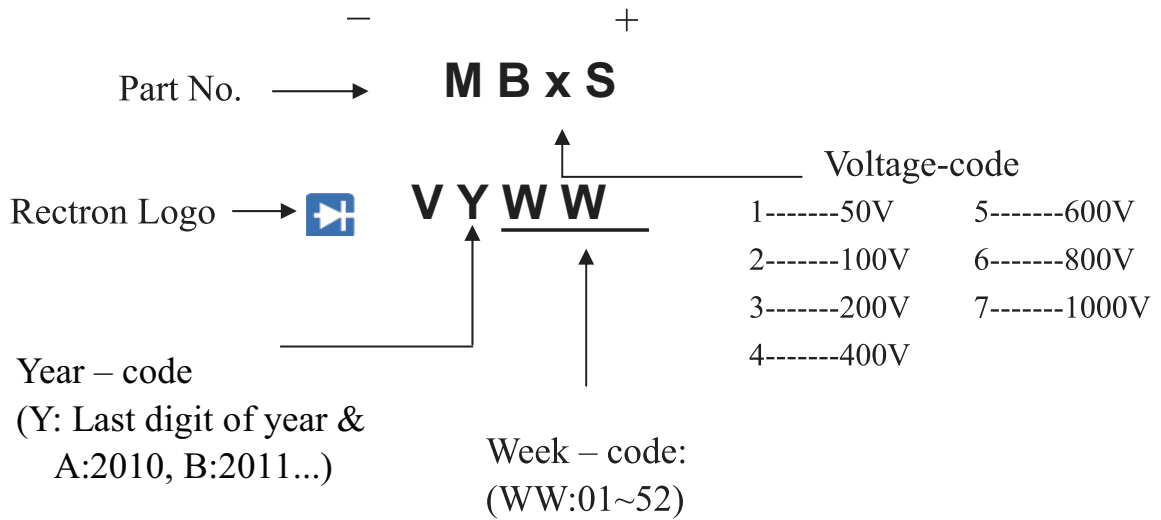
−  +

Part No. MBxS

Voltage-code

Rectron Logo VYWW

1-------50V
2-------100V
3-------200V
4-------400V

5-------600V
6-------800V
7-------1000V

Year – code
(Y: Last digit of year &
A:2010, B:2011...)

Week – code:
(WW:01~52)